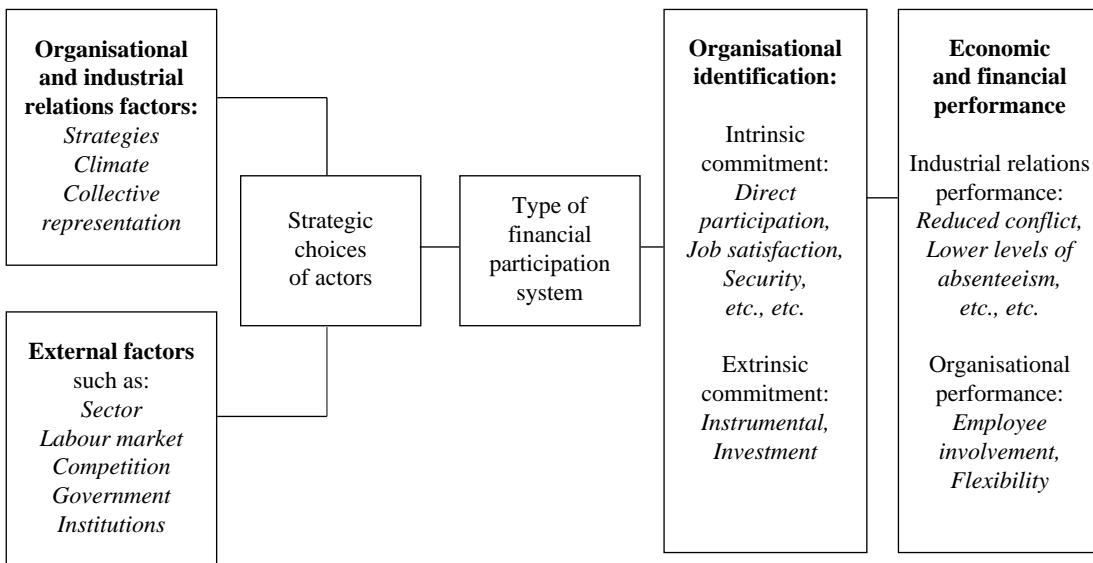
**Organisational and industrial relations factors:**
*Strategies*
*Climate*
*Collective representation*

**External factors** such as:
*Sector*
*Labour market*
*Competition*
*Government*
*Institutions*

Strategic choices of actors

Type of financial participation system

**Organisational identification:**

Intrinsic commitment:
*Direct participation,*
*Job satisfaction,*
*Security,*
*etc., etc.*

Extrinsic commitment:
*Instrumental,*
*Investment*

**Economic and financial performance**

Industrial relations performance:
*Reduced conflict,*
*Lower levels of absenteeism,*
*etc., etc.*

Organisational performance:
*Employee involvement,*
*Flexibility*